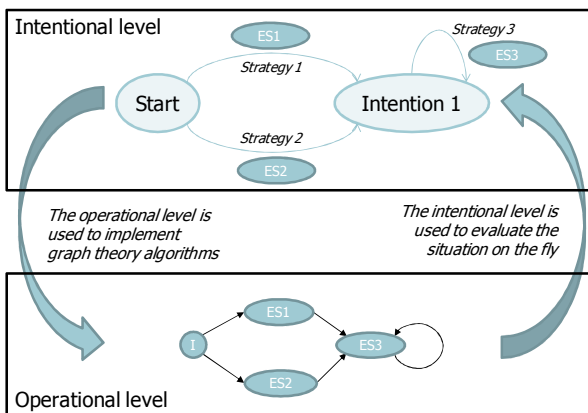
Intentional level

ES1

Strategy 3

ES3

Strategy 1

Start

Intention 1

Strategy 2

ES2

The operational level is used to implement graph theory algorithms

The intentional level is used to evaluate the situation on the fly

ES1

I

ES3

ES2

Operational level